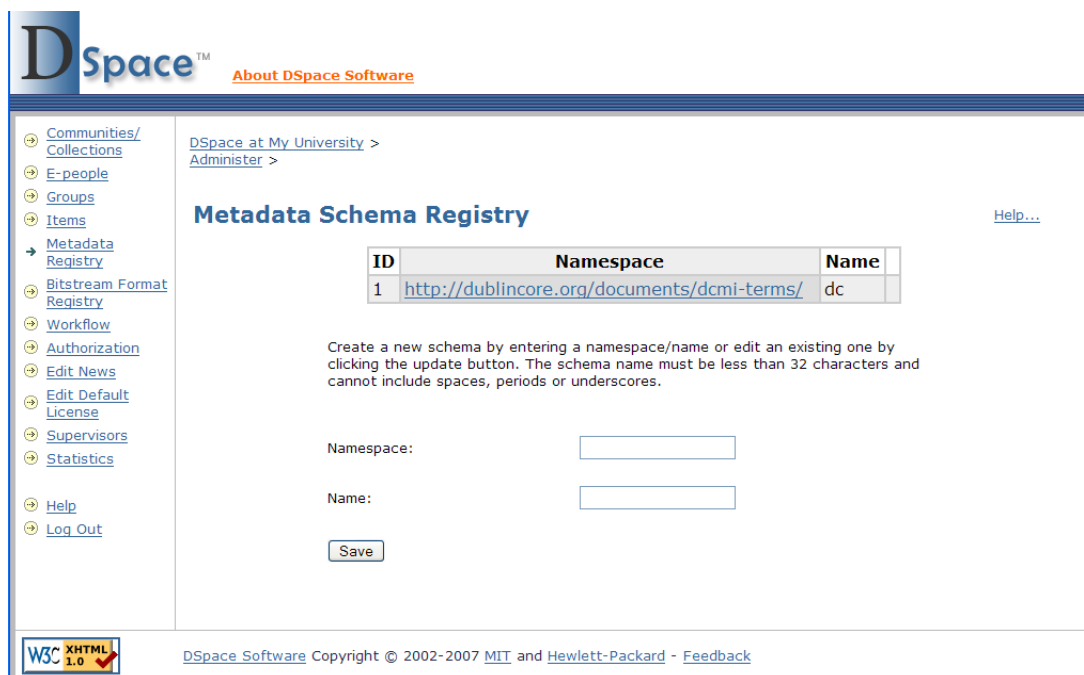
DSpace™ About DSpace Software

Communities/ Collections
E-people
Groups
Items
Metadata Registry
Bitstream Format Registry
Workflow
Authorization
Edit News
Edit Default License
Supervisors
Statistics

Help
Log Out

DSpace at My University >
Administer >

Metadata Schema Registry

Help...

| ID | Namespace | Name |  |
|---|---|---|---|
| 1 | http://dublincore.org/documents/dcmi-terms/ | dc |  |

Create a new schema by entering a namespace/name or edit an existing one by clicking the update button. The schema name must be less than 32 characters and cannot include spaces, periods or underscores.

Namespace:

Name:

Save

W3C XHTML 1.0

DSpace Software Copyright © 2002-2007 MIT and Hewlett-Packard - Feedback